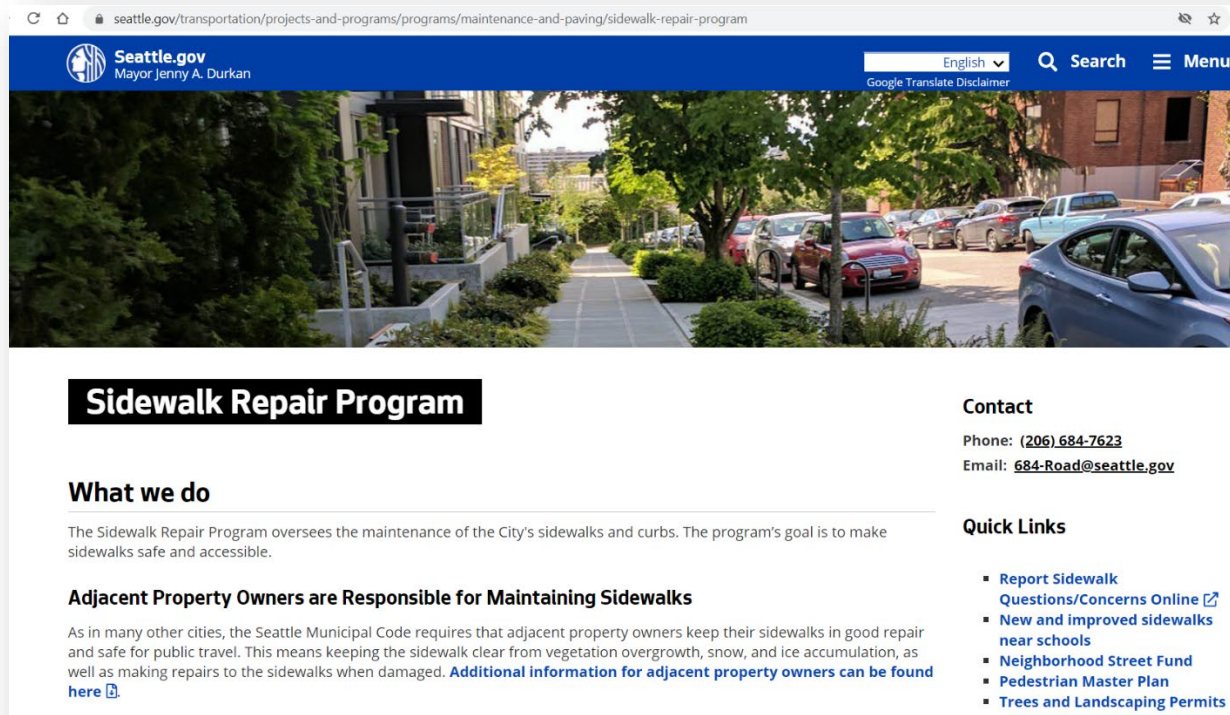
seattle.gov/transportation/projects-and-programs/programs/maintenance-and-paving/sidewalk-repair-program

Seattle.gov
Mayor Jenny A. Durkan

English
Google Translate Disclaimer

Search

Menu

Sidewalk Repair Program

What we do

The Sidewalk Repair Program oversees the maintenance of the City's sidewalks and curbs. The program's goal is to make sidewalks safe and accessible.

Adjacent Property Owners are Responsible for Maintaining Sidewalks

As in many other cities, the Seattle Municipal Code requires that adjacent property owners keep their sidewalks in good repair and safe for public travel. This means keeping the sidewalk clear from vegetation overgrowth, snow, and ice accumulation, as well as making repairs to the sidewalks when damaged. Additional information for adjacent property owners can be found here.

Contact

Phone: (206) 684-7623
Email: 684-Road@seattle.gov

Quick Links

- Report Sidewalk Questions/Concerns Online
- New and improved sidewalks near schools
- Neighborhood Street Fund
- Pedestrian Master Plan
- Trees and Landscaping Permits